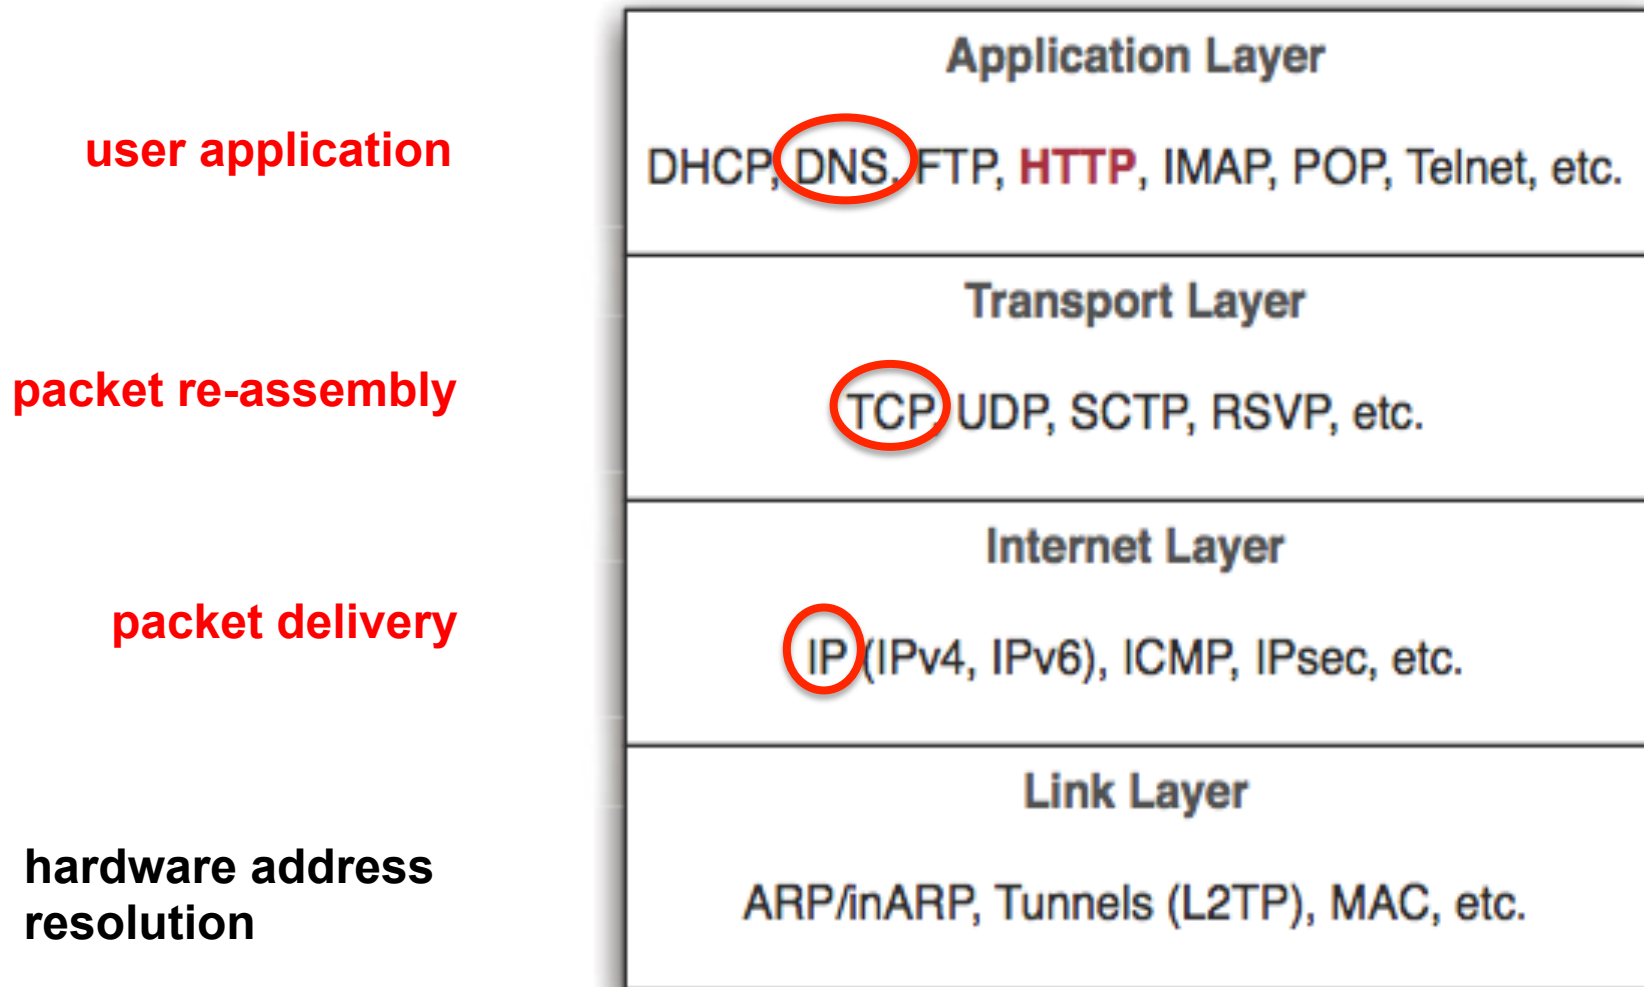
user application

packet re-assembly

packet delivery

hardware address resolution

Application Layer

DHCP, DNS, FTP, HTTP, IMAP, POP, Telnet, etc.

Transport Layer

TCP, UDP, SCTP, RSVP, etc.

Internet Layer

IP (IPv4, IPv6), ICMP, IPsec, etc.

Link Layer

ARP/inARP, Tunnels (L2TP), MAC, etc.